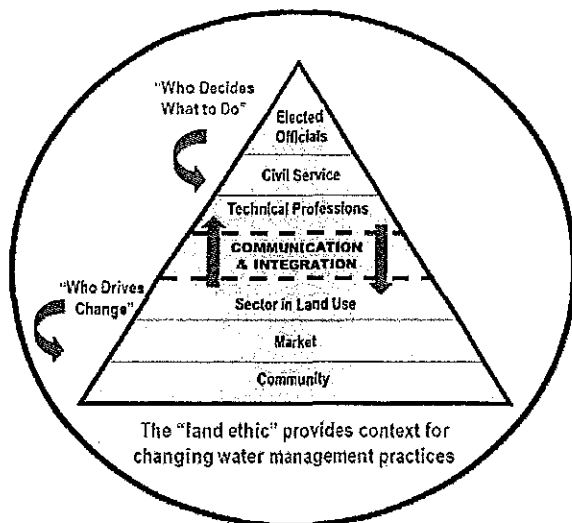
"Who Decides What to Do"

Elected Officials

Civil Service

Technical Professions

COMMUNICATION & INTEGRATION

"Who Drives Change"

Sector in Land Use

Market

Community

The "land ethic" provides context for changing water management practices